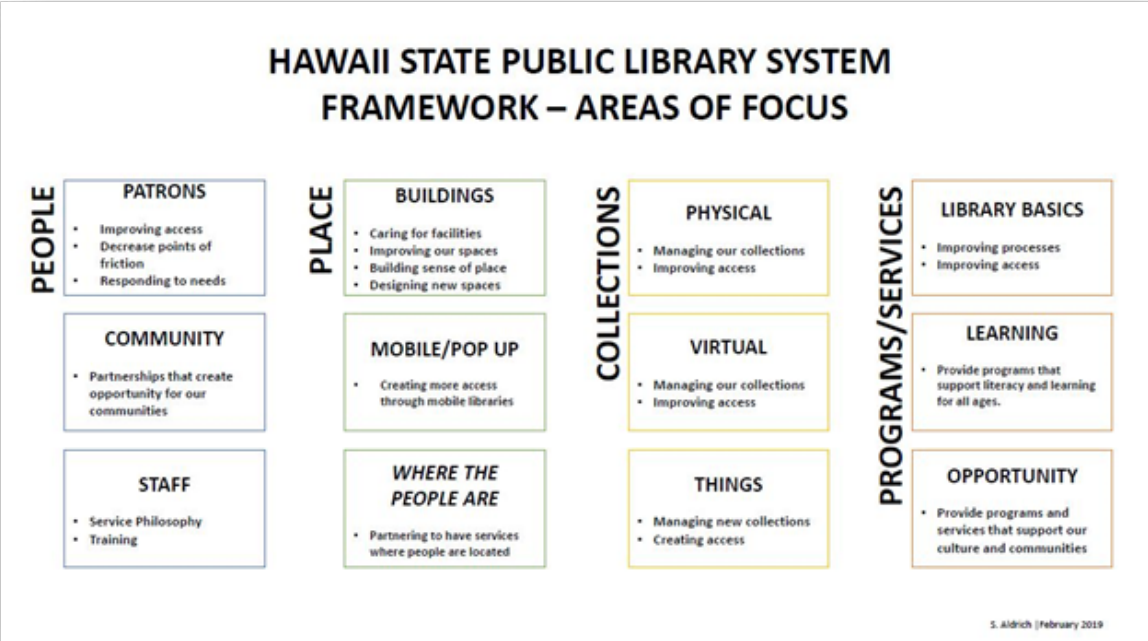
HAWAII STATE PUBLIC LIBRARY SYSTEM
FRAMEWORK – AREAS OF FOCUS

PEOPLE

PATRONS
• Improving access
• Decrease points of friction
• Responding to needs

COMMUNITY
• Partnerships that create opportunity for our communities

STAFF
• Service Philosophy
• Training

PLACE

BUILDINGS
• Caring for facilities
• Improving our spaces
• Building sense of place
• Designing new spaces

MOBILE/POP UP
• Creating more access through mobile libraries

WHERE THE PEOPLE ARE
• Partnering to have services where people are located

COLLECTIONS

PHYSICAL
• Managing our collections
• Improving access

VIRTUAL
• Managing our collections
• Improving access

THINGS
• Managing new collections
• Creating access

PROGRAMS/SERVICES

LIBRARY BASICS
• Improving processes
• Improving access

LEARNING
• Provide programs that support literacy and learning for all ages.

OPPORTUNITY
• Provide programs and services that support our culture and communities

S. Aldrich | February 2019